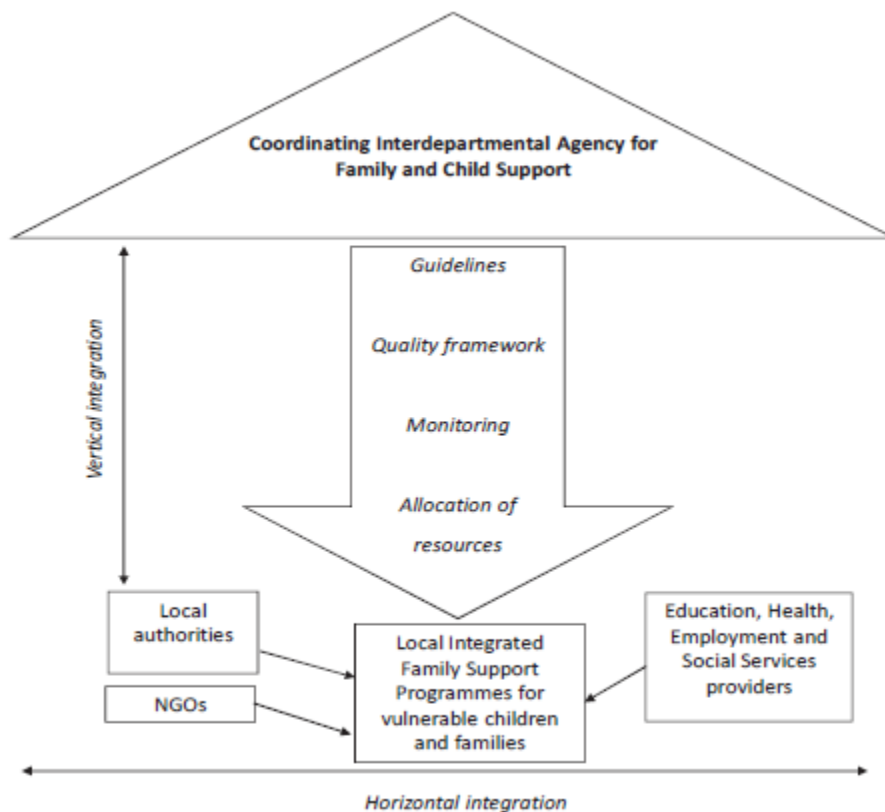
Coordinating Interdepartmental Agency for Family and Child Support

Vertical integration

Guidelines

Quality framework

Monitoring

Allocation of resources

Local authorities

NGOs

Local Integrated Family Support Programmes for vulnerable children and families

Education, Health, Employment and Social Services providers

Horizontal integration